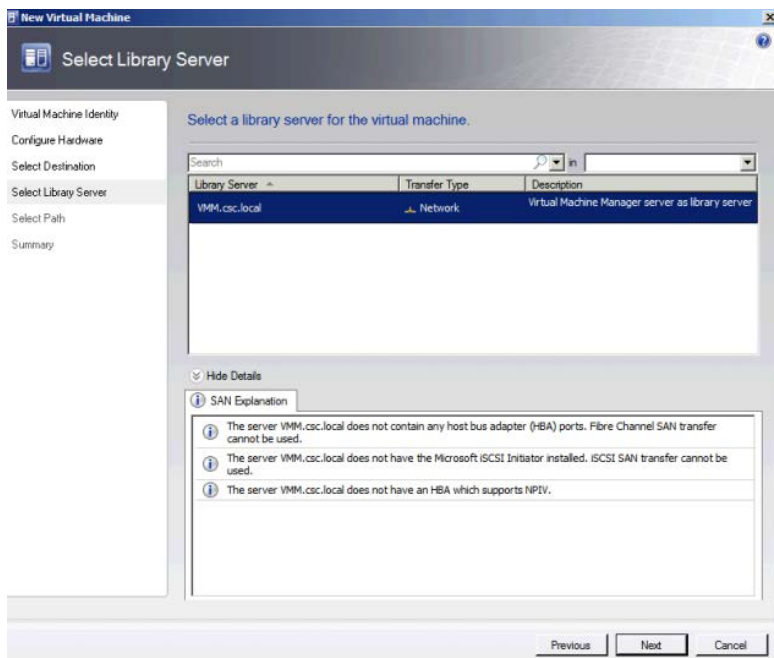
New Virtual Machine

Select Library Server

Virtual Machine Identity
Configure Hardware
Select Destination
Select Library Server
Select Path
Summary

Select a library server for the virtual machine.

Search

in

| Library Server | Transfer Type | Description |
|---|---|---|
| VMM.csc.local | Network | Virtual Machine Manager server as library server |

Hide Details

SAN Explanation

The server VMM.csc.local does not contain any host bus adapter (HBA) ports. Fibre Channel SAN transfer cannot be used.

The server VMM.csc.local does not have the Microsoft iSCSI Initiator installed. iSCSI SAN transfer cannot be used.

The server VMM.csc.local does not have an HBA which supports NPIV.

Previous
Next
Cancel